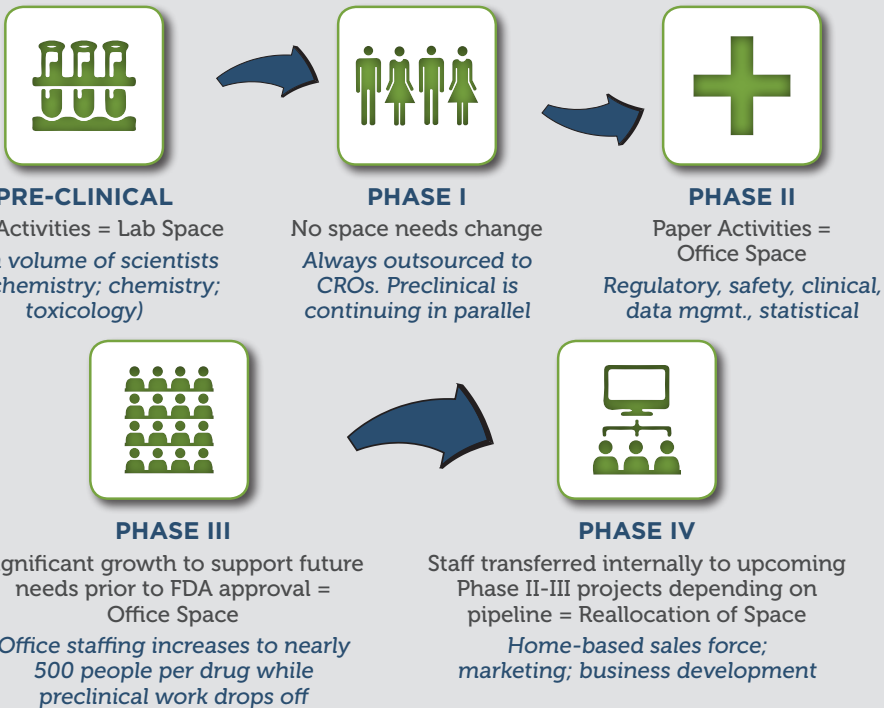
PRE-CLINICAL
Activities = Lab Space
volume of scientists chemistry; chemistry; toxicology)

PHASE I
No space needs change
Always outsourced to CROs. Preclinical is continuing in parallel

PHASE II
Paper Activities = Office Space
Regulatory, safety, clinical, data mgmt., statistical

PHASE III
gnificant growth to support future needs prior to FDA approval = Office Space
Office staffing increases to nearly 500 people per drug while preclinical work drops off

PHASE IV
Staff transferred internally to upcoming Phase II-III projects depending on pipeline = Reallocation of Space
Home-based sales force; marketing; business development